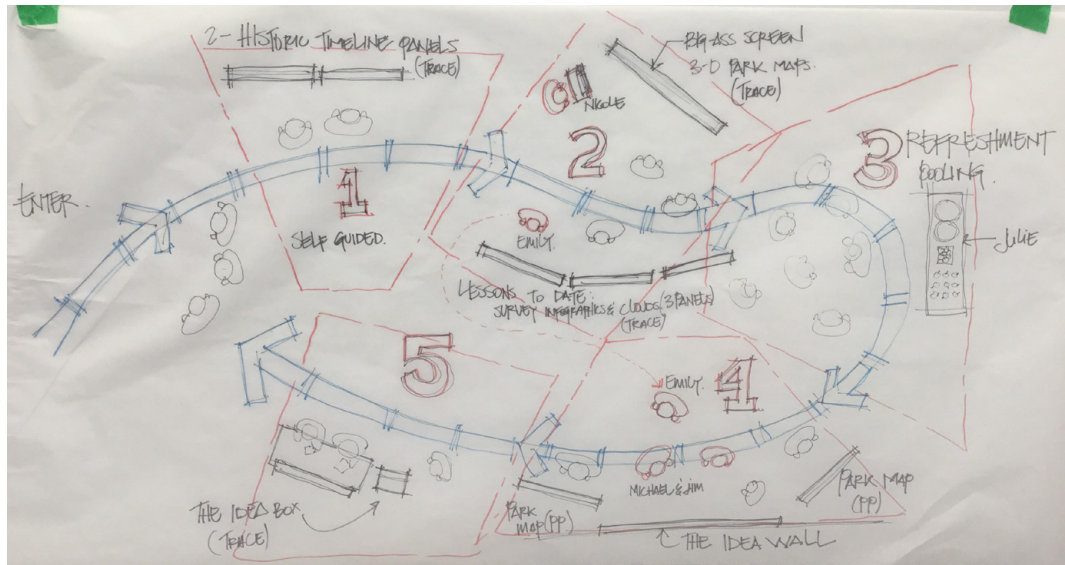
2 - HISTORIC TIMELINE PANELS (TRACE)

BIG ASS SCREEN 3-D PARK MAPS. (TRACE)

NICOLE

2

3

REFRESHMENT COOLING.

ENTER.

1

SELF GUIDED.

EMILY.

JULIE

LESSONS TO DATE: SURVEY INFOGRAPHICS & CLOUDS (3 PANELS) (TRACE)

5

EMILY.

4

MICHAEL & JIM

PARK MAP (PP)

THE IDEA BOX (TRACE)

PARK MAP (PP)

THE IDEA WALL